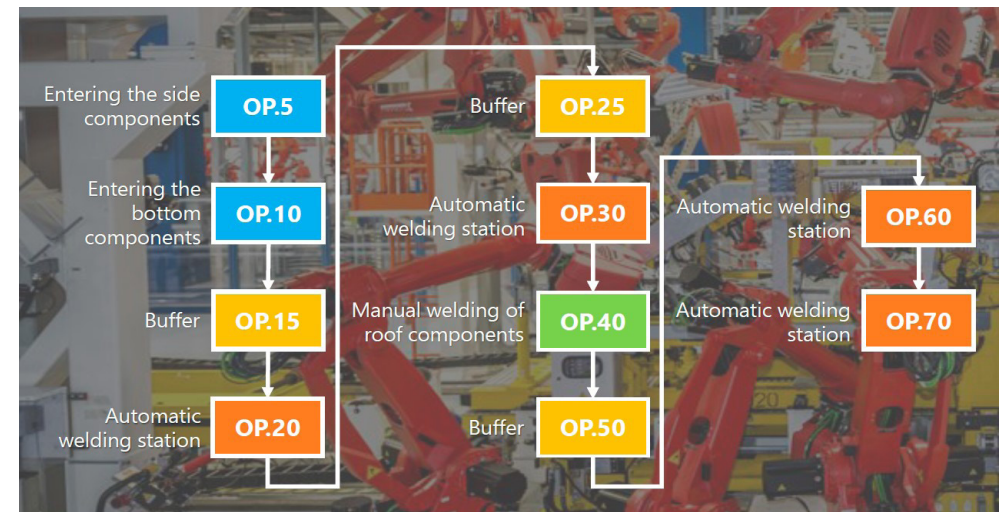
Entering the side components OP.5

Entering the bottom components OP.10

Buffer OP.15

Automatic welding station OP.20

Buffer OP.25

Automatic welding station OP.30

Manual welding of roof components OP.40

Buffer OP.50

Automatic welding station OP.60

Automatic welding station OP.70